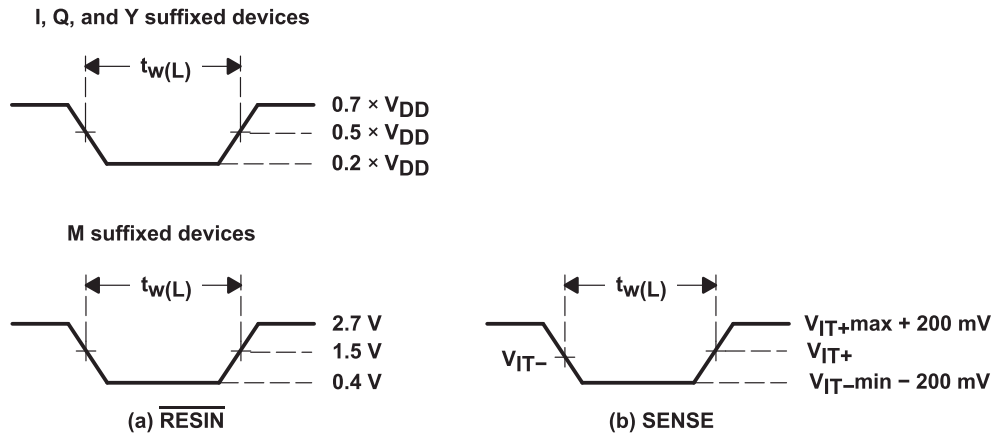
I, Q, and Y suffixed devices

$t_{w(L)}$

$0.7 \times V_{DD}$

$0.5 \times V_{DD}$

$0.2 \times V_{DD}$

M suffixed devices

$t_{w(L)}$

2.7 V

1.5 V

0.4 V

(a) $\overline{\text{RESIN}}$

$t_{w(L)}$

$V_{IT-}$

$V_{IT+}$max + 200 mV

$V_{IT+}$

$V_{IT-}$min − 200 mV

(b) SENSE